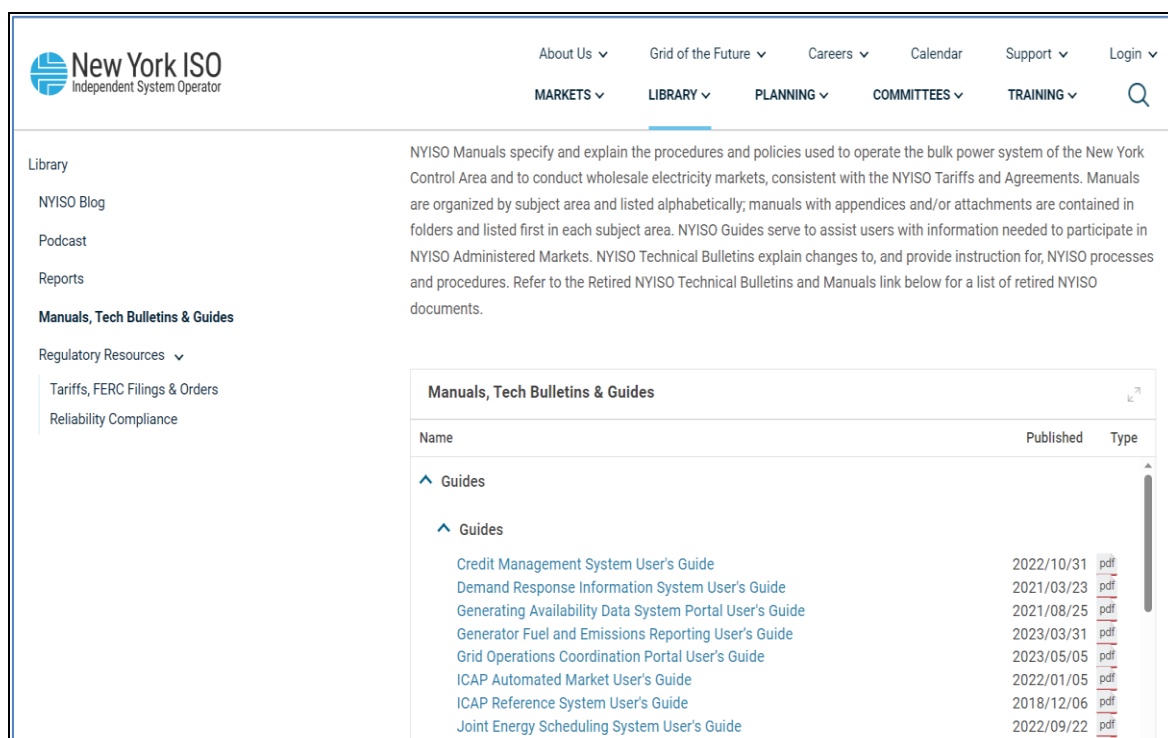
New York ISO
Independent System Operator

About Us ⌄ Grid of the Future ⌄ Careers ⌄ Calendar Support ⌄ Login ⌄
MARKETS ⌄ LIBRARY ⌄ PLANNING ⌄ COMMITTEES ⌄ TRAINING ⌄

Library
NYISO Blog
Podcast
Reports
Manuals, Tech Bulletins & Guides
Regulatory Resources ⌄
Tariffs, FERC Filings & Orders
Reliability Compliance

NYISO Manuals specify and explain the procedures and policies used to operate the bulk power system of the New York Control Area and to conduct wholesale electricity markets, consistent with the NYISO Tariffs and Agreements. Manuals are organized by subject area and listed alphabetically; manuals with appendices and/or attachments are contained in folders and listed first in each subject area. NYISO Guides serve to assist users with information needed to participate in NYISO Administered Markets. NYISO Technical Bulletins explain changes to, and provide instruction for, NYISO processes and procedures. Refer to the Retired NYISO Technical Bulletins and Manuals link below for a list of retired NYISO documents.

Manuals, Tech Bulletins & Guides

| Name | Published | Type |
|---|---|---|
| Guides | | |
| Guides | | |
| Credit Management System User's Guide | 2022/10/31 | pdf |
| Demand Response Information System User's Guide | 2021/03/23 | pdf |
| Generating Availability Data System Portal User's Guide | 2021/08/25 | pdf |
| Generator Fuel and Emissions Reporting User's Guide | 2023/03/31 | pdf |
| Grid Operations Coordination Portal User's Guide | 2023/05/05 | pdf |
| ICAP Automated Market User's Guide | 2022/01/05 | pdf |
| ICAP Reference System User's Guide | 2018/12/06 | pdf |
| Joint Energy Scheduling System User's Guide | 2022/09/22 | pdf |